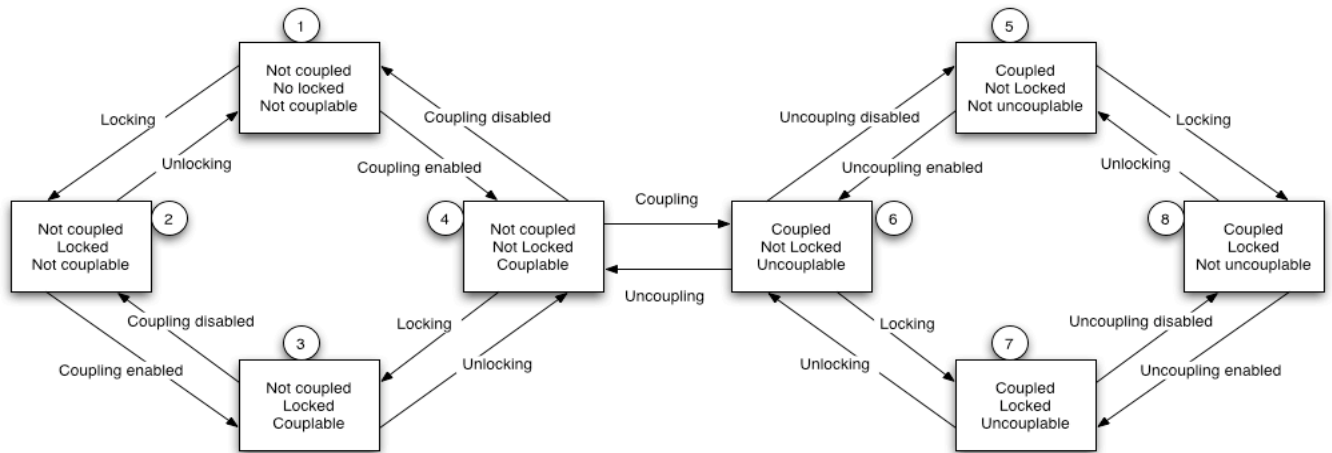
1
Not coupled
No locked
Not couplable

Locking
Unlocking
Coupling disabled
Coupling enabled

2
Not coupled
Locked
Not couplable

4
Not coupled
Not Locked
Couplable

Coupling
Uncoupling

Coupling disabled
Coupling enabled
Locking
Unlocking

3
Not coupled
Locked
Couplable

5
Coupled
Not Locked
Not uncouplable

Uncoupling disabled
Uncoupling enabled
Locking
Unlocking

6
Coupled
Not Locked
Uncouplable

8
Coupled
Locked
Not uncouplable

Locking
Unlocking
Uncoupling disabled
Uncoupling enabled

7
Coupled
Locked
Uncouplable